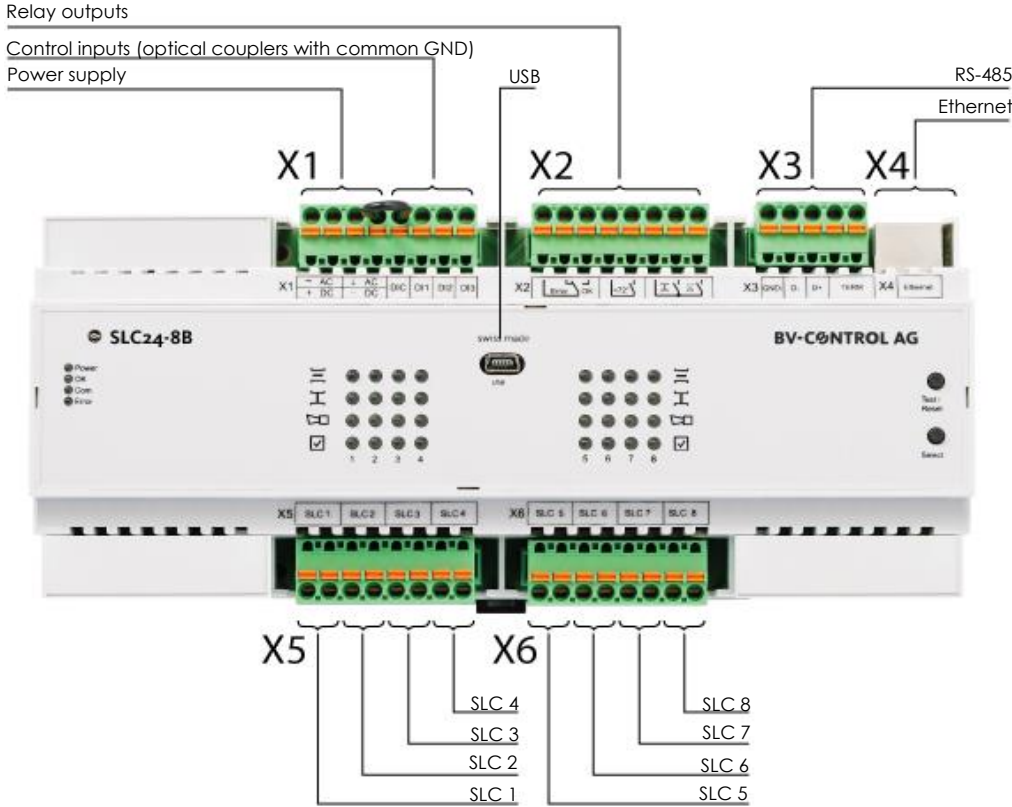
Relay outputs

Control inputs (optical couplers with common GND)

Power supply

USB

RS-485

Ethernet

X1

X2

X3

X4

X1 ~ AC + DC ~ AC - DC DIC DI1 DI2 DI3

X2 Error OK

X3 GND D- D+ TERM

X4 Ethernet

SLC24-8B

swiss made

USB

BV-CONTROL AG

Power
OK
Com
Error

1 2 3 4

5 6 7 8

Test / Reset

Select

X5 SLC 1 SLC 2 SLC 3 SLC 4

X6 SLC 5 SLC 6 SLC 7 SLC 8

X5

X6

SLC 4

SLC 3

SLC 2

SLC 1

SLC 8

SLC 7

SLC 6

SLC 5